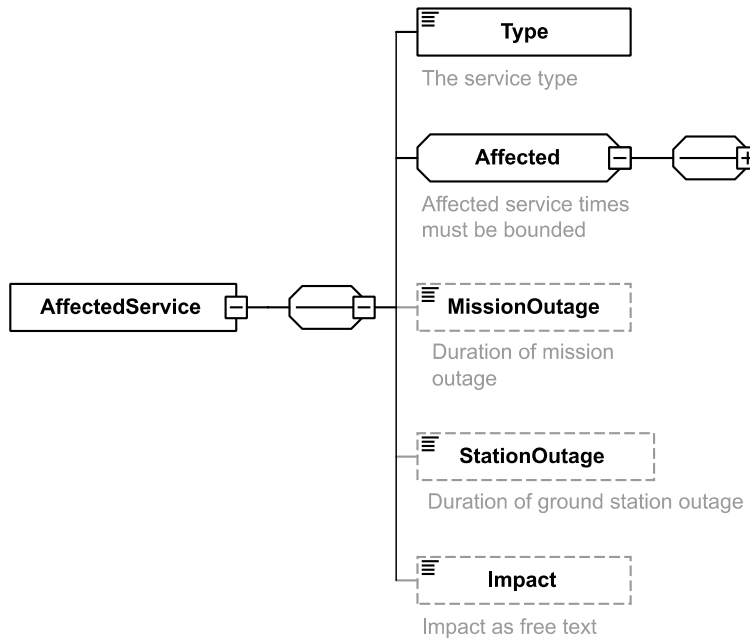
Type

The service type

Affected

Affected service times must be bounded

AffectedService

MissionOutage

Duration of mission outage

StationOutage

Duration of ground station outage

Impact

Impact as free text